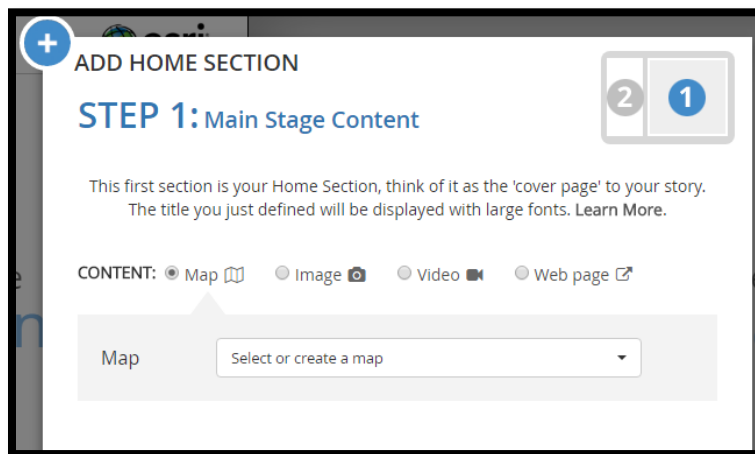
ADD HOME SECTION

STEP 1: Main Stage Content

2 1

This first section is your Home Section, think of it as the 'cover page' to your story. The title you just defined will be displayed with large fonts. Learn More.

CONTENT: Map Image Video Web page

Map Select or create a map